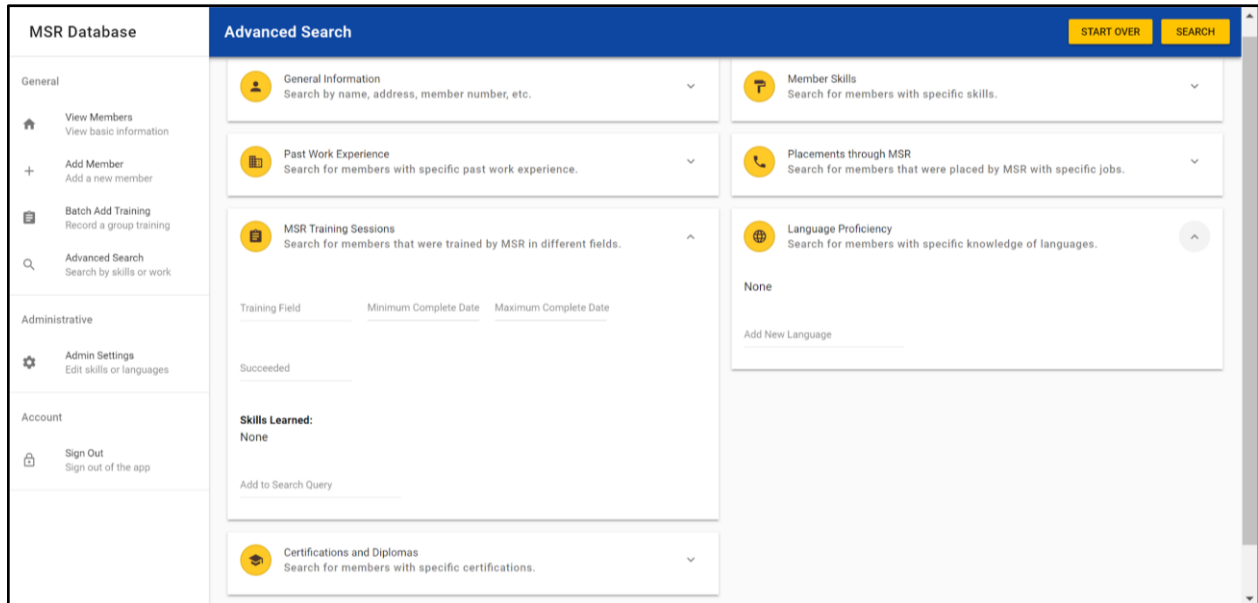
MSR Database

General

View Members
View basic information

Add Member
Add a new member

Batch Add Training
Record a group training

Advanced Search
Search by skills or work

Administrative

Admin Settings
Edit skills or languages

Account

Sign Out
Sign out of the app

Advanced Search

START OVER

SEARCH

General Information
Search by name, address, member number, etc.

Past Work Experience
Search for members with specific past work experience.

MSR Training Sessions
Search for members that were trained by MSR in different fields.

Training Field

Minimum Complete Date

Maximum Complete Date

Succeeded

Skills Learned:
None

Add to Search Query

Certifications and Diplomas
Search for members with specific certifications.

Member Skills
Search for members with specific skills.

Placements through MSR
Search for members that were placed by MSR with specific jobs.

Language Proficiency
Search for members with specific knowledge of languages.

None

Add New Language